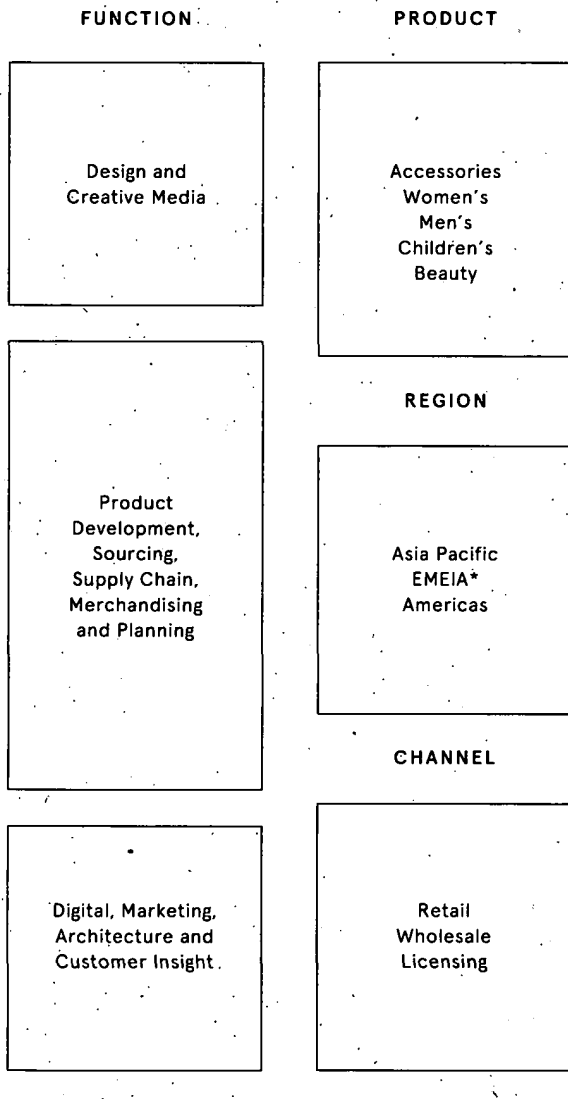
FUNCTION

Design and Creative Media

Product Development, Sourcing, Supply Chain, Merchandising and Planning

Digital, Marketing, Architecture and Customer Insight

PRODUCT

Accessories
Women's
Men's
Children's
Beauty

REGION

Asia Pacific
EMEIA*
Americas

CHANNEL

Retail
Wholesale
Licensing